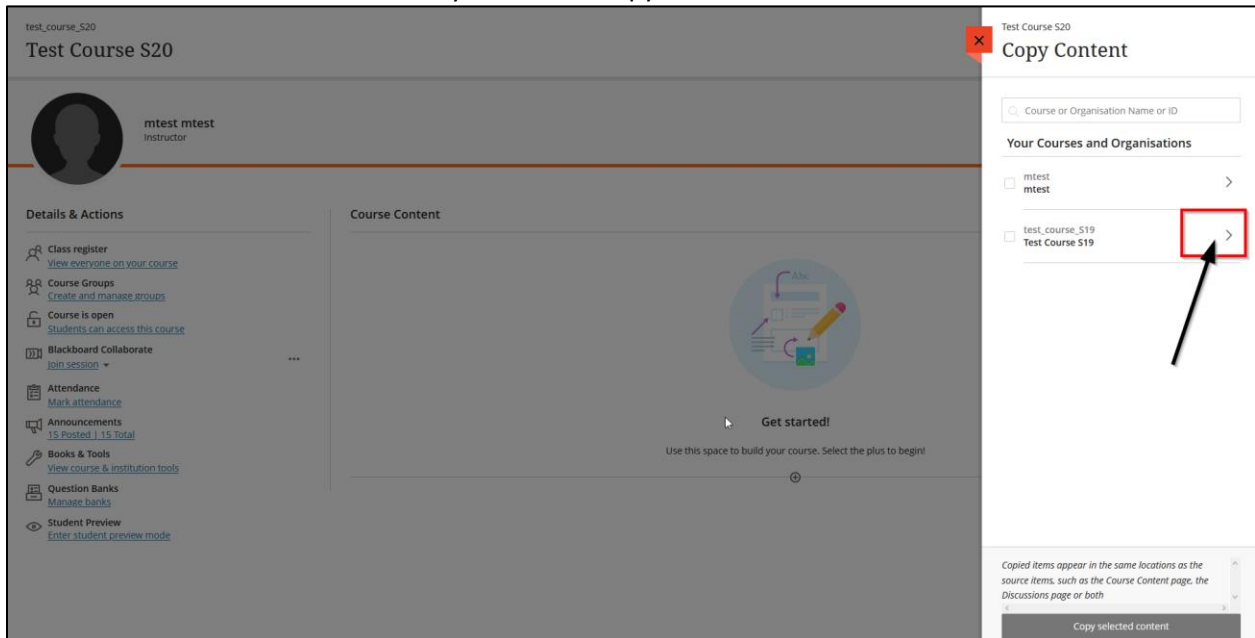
test_course_S20
Test Course S20

mtest mtest
Instructor

Details & Actions

Class register
View everyone on your course

Course Groups
Create and manage groups

Course is open
Students can access this course

Blackboard Collaborate
Join session

Attendance
Mark attendance

Announcements
15 Posted | 15 Total

Books & Tools
View course & institution tools

Question Banks
Manage banks

Student Preview
Enter student preview mode

Course Content

Get started!

Use this space to build your course. Select the plus to begin!

Test Course S20
Copy Content

Course or Organisation Name or ID

Your Courses and Organisations

mtest
mtest

test_course_S19
Test Course S19

Copied items appear in the same locations as the source items, such as the Course Content page, the Discussions page or both

Copy selected content